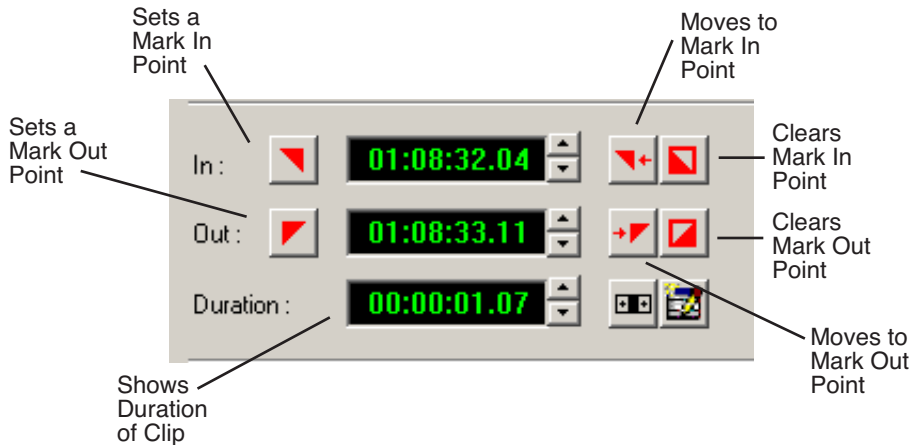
Sets a Mark In Point

Moves to Mark In Point

Sets a Mark Out Point

In :

01:08:32.04

Clears Mark In Point

Out :

01:08:33.11

Clears Mark Out Point

Duration :

00:00:01.07

Moves to Mark Out Point

Shows Duration of Clip